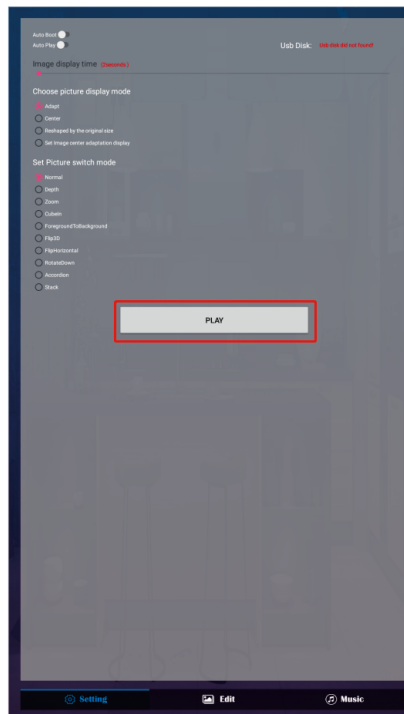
Auto Boot
Auto Play

Usb Disk: Usb disk did not found!

Image display time (3seconds)

Choose picture display mode

Adapt
Center
Reshaped by the original size
Set image center adaptation display

Set Picture switch mode

Normal
Depth
Zoom
CubeIn
ForegroundToBackground
Flip.3D
FlipHorizontal
RotateDown
Accordion
Stack

PLAY

Setting
Edit
Music